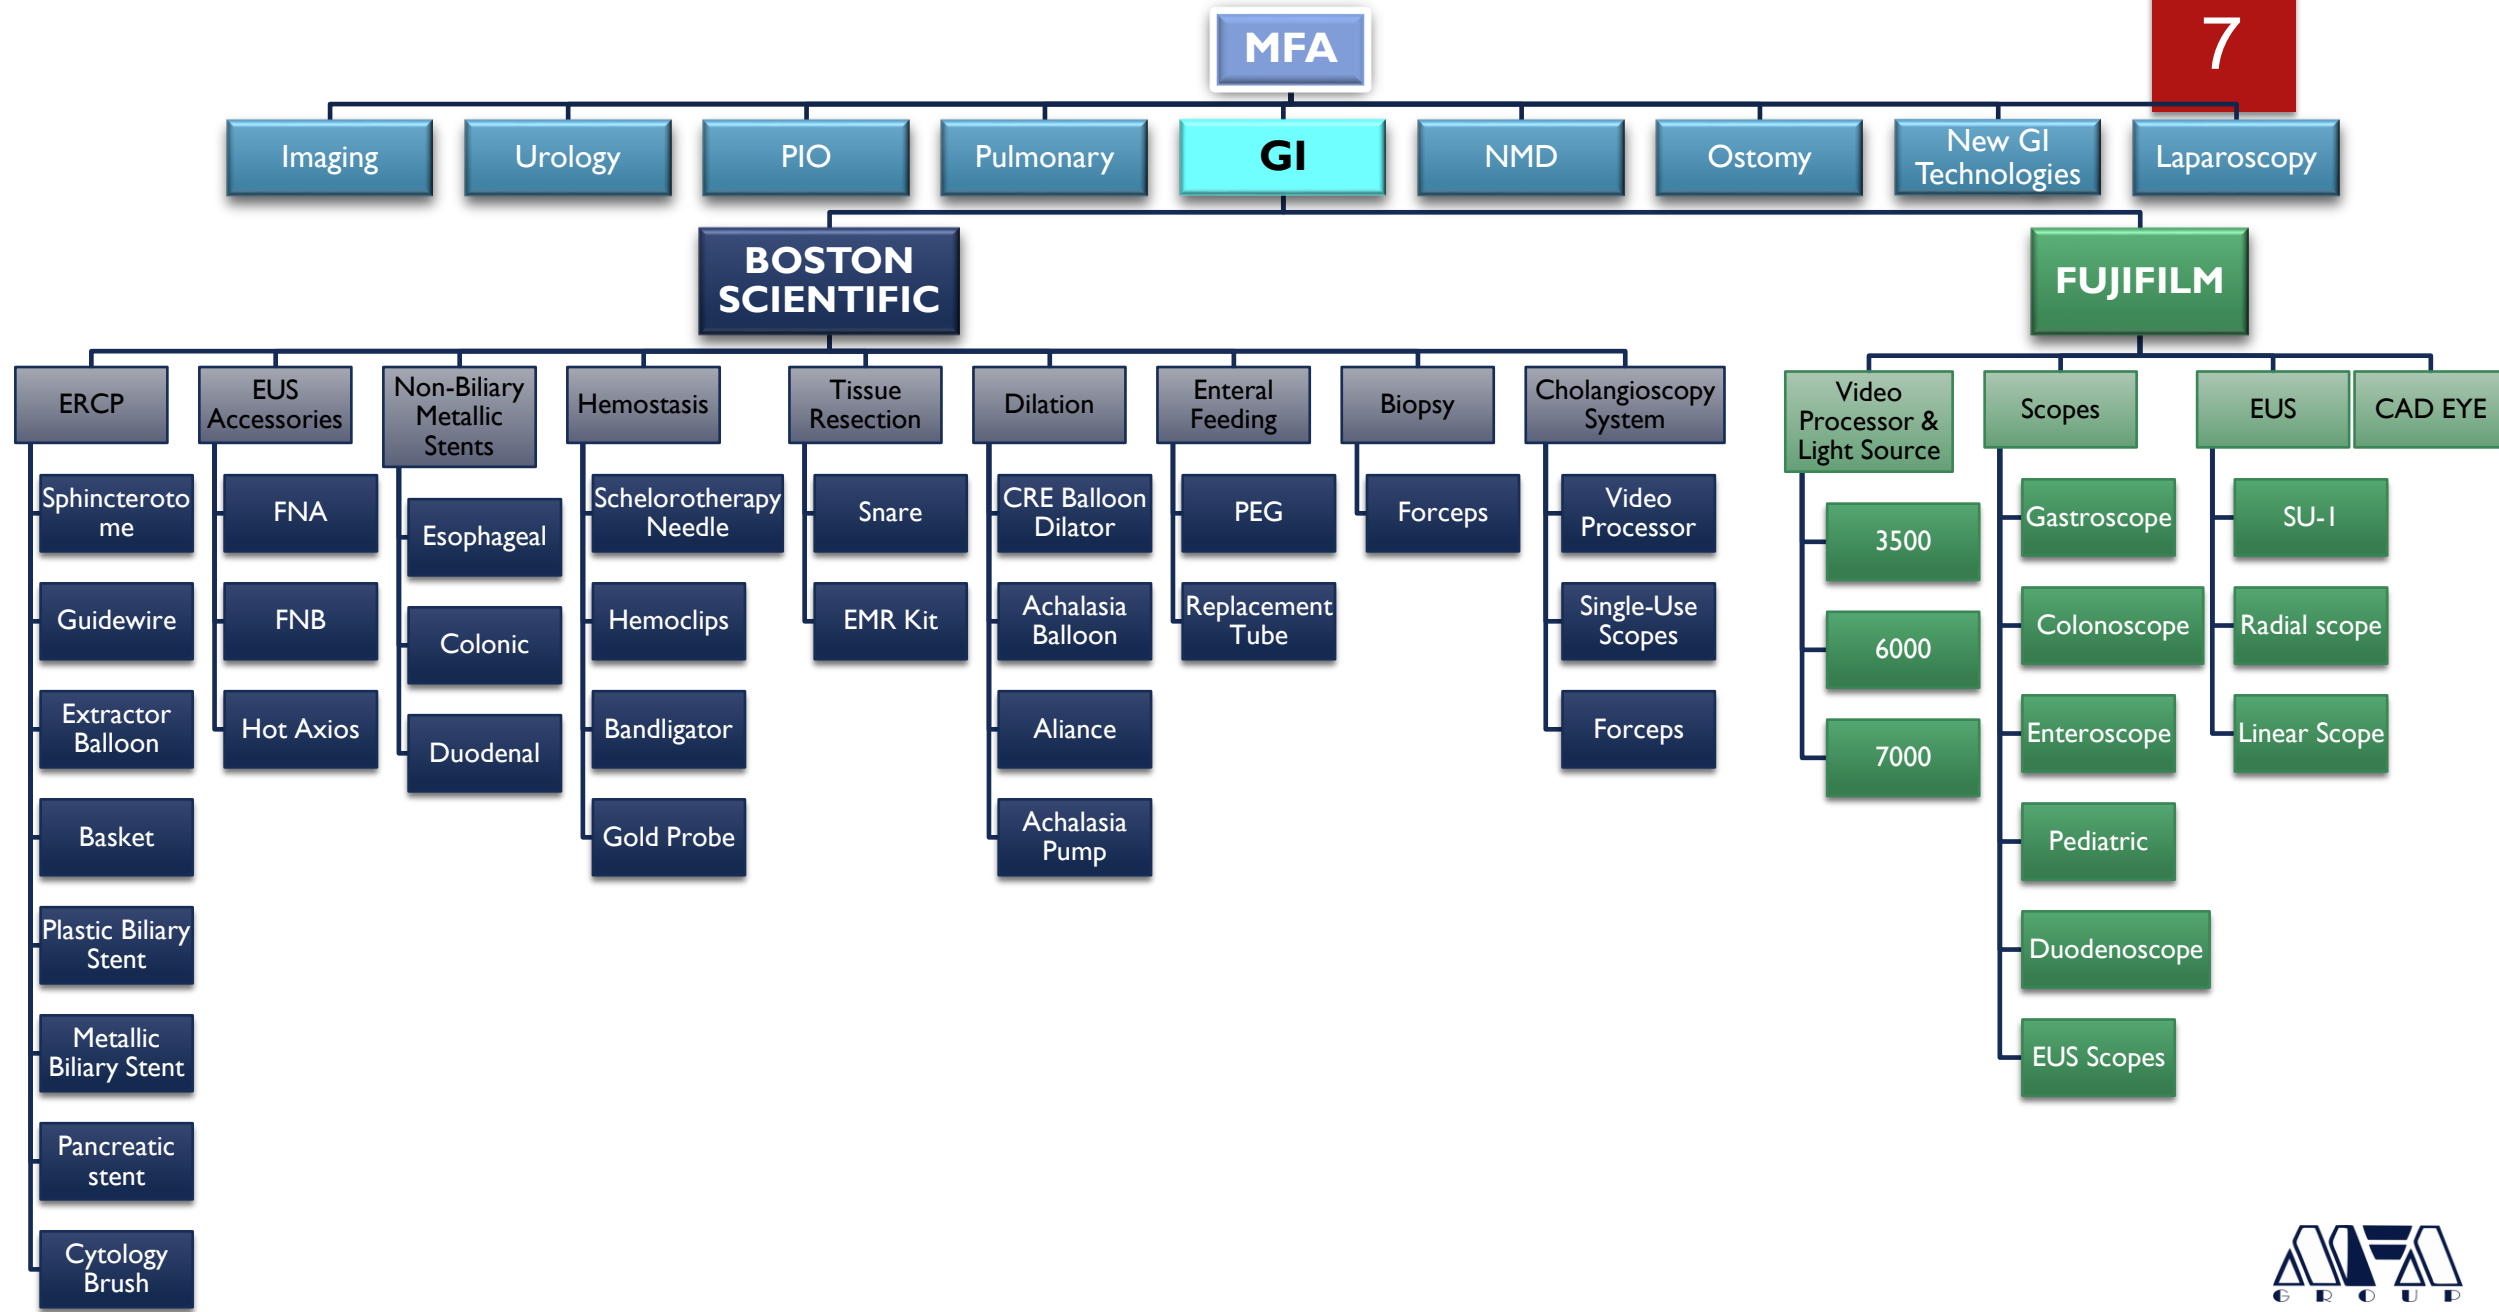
7

MFA

Imaging
Urology
PIO
Pulmonary
GI
NMD
Ostomy
New GI Technologies
Laparoscopy

BOSTON SCIENTIFIC

FUJIFILM

ERCP
Sphincterotome
Guidewire
Extractor Balloon
Basket
Plastic Biliary Stent
Metallic Biliary Stent
Pancreatic stent
Cytology Brush

EUS Accessories
FNA
FNB
Hot Axios

Non-Biliary Metallic Stents
Esophageal
Colonic
Duodenal

Hemostasis
Schelorotherapy Needle
Hemoclips
Bandligator
Gold Probe

Tissue Resection
Snare
EMR Kit

Dilation
CRE Balloon Dilator
Achalasia Balloon
Aliance
Achalasia Pump

Enteral Feeding
PEG
Replacement Tube

Biopsy
Forceps

Cholangioscopy System
Video Processor
Single-Use Scopes
Forceps

Video Processor & Light Source
3500
6000
7000

Scopes
Gastroscope
Colonoscope
Enteroscope
Pediatric
Duodenoscope
EUS Scopes

EUS
SU-I
Radial scope
Linear Scope

CAD EYE

GROUP